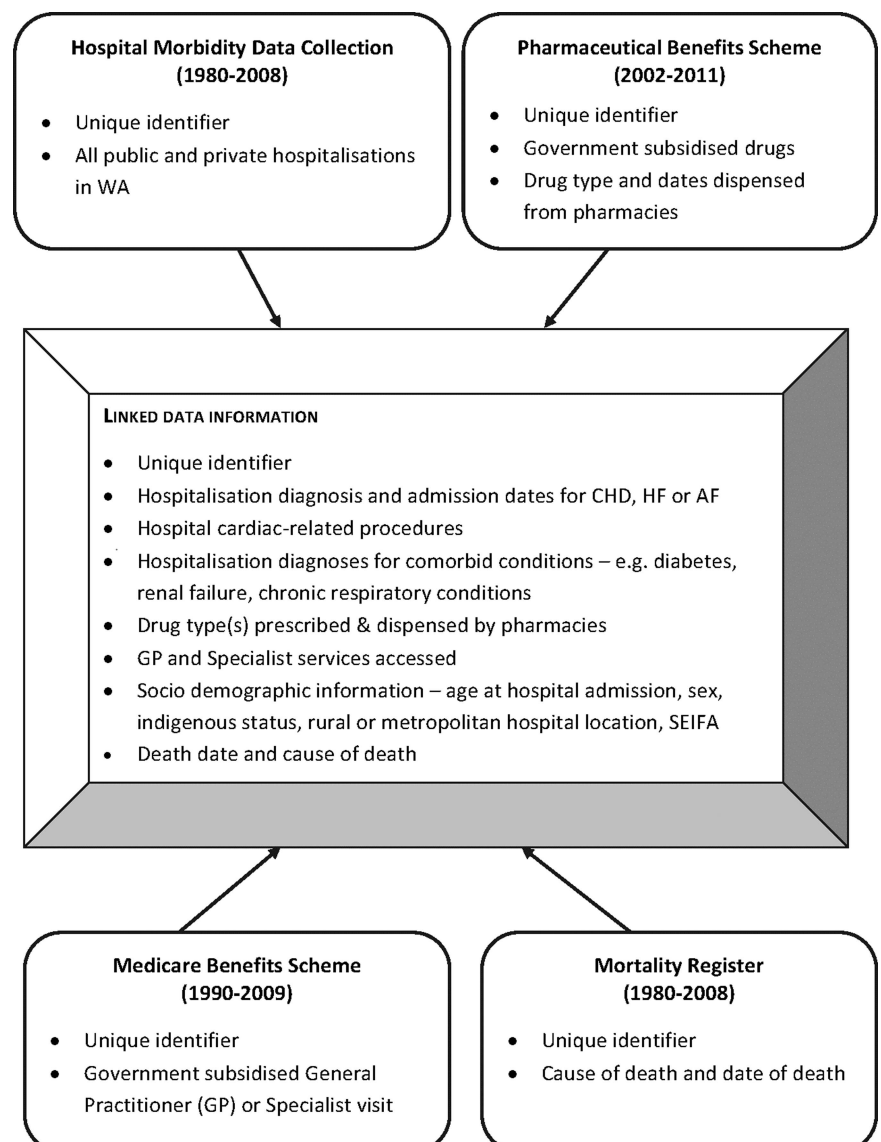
**Hospital Morbidity Data Collection (1980-2008)**

- Unique identifier
- All public and private hospitalisations in WA

**Pharmaceutical Benefits Scheme (2002-2011)**

- Unique identifier
- Government subsidised drugs
- Drug type and dates dispensed from pharmacies

LINKED DATA INFORMATION

- Unique identifier
- Hospitalisation diagnosis and admission dates for CHD, HF or AF
- Hospital cardiac-related procedures
- Hospitalisation diagnoses for comorbid conditions – e.g. diabetes, renal failure, chronic respiratory conditions
- Drug type(s) prescribed & dispensed by pharmacies
- GP and Specialist services accessed
- Socio demographic information – age at hospital admission, sex, indigenous status, rural or metropolitan hospital location, SEIFA
- Death date and cause of death

**Medicare Benefits Scheme (1990-2009)**

- Unique identifier
- Government subsidised General Practitioner (GP) or Specialist visit

**Mortality Register (1980-2008)**

- Unique identifier
- Cause of death and date of death